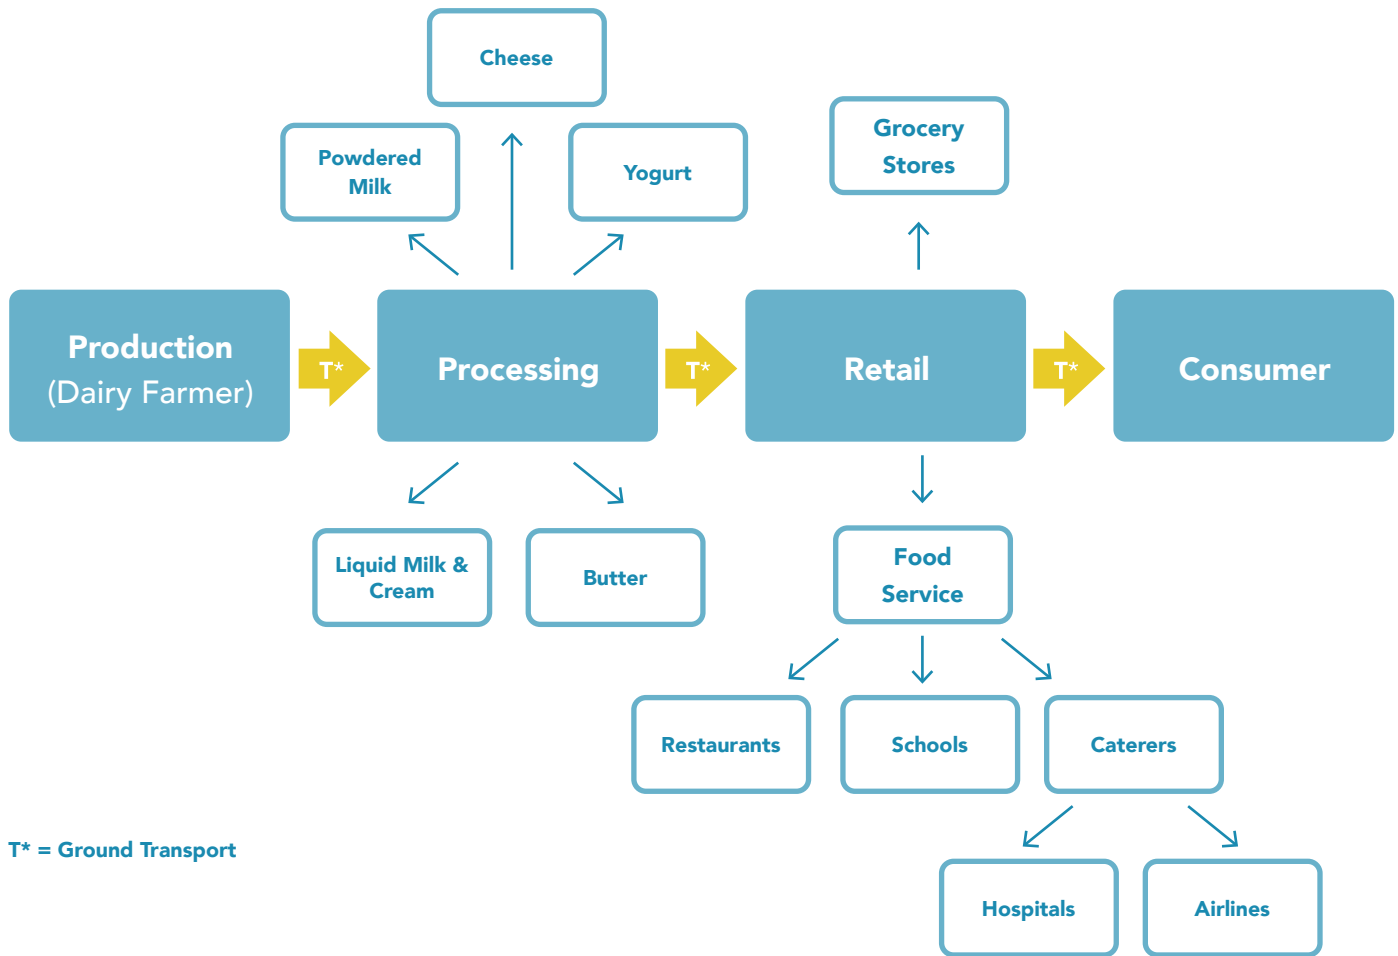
Cheese

Powdered Milk

Yogurt

Grocery Stores

Production (Dairy Farmer)

T*

Processing

T*

Retail

T*

Consumer

Liquid Milk & Cream

Butter

Food Service

Restaurants

Schools

Caterers

T* = Ground Transport

Hospitals

Airlines